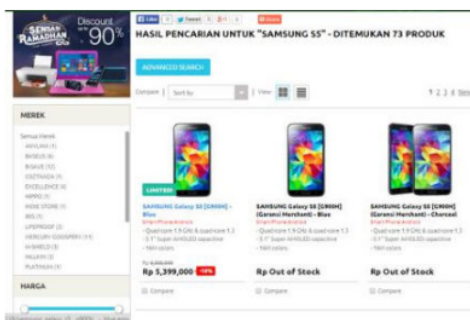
SERBU RAMADHAN Discount up to 90%

Like Tweet 0 Share

HASIL PENCARIAN UNTUK "SAMSUNG S5" - DITEMUKAN 73 PRODUK

ADVANCED SEARCH

Compare Sort by View 1 2 3 4 Next

MEREK

Semua Merek
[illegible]
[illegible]
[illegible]
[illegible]
EXCELLENCE
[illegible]
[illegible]
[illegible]
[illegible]
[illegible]
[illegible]
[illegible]
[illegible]

HARGA

LIMITED

SAMSUNG Galaxy S5 [G900H] - Blue
Smart Phone Android
- Quad core 1.9 GHz & quad core 1.3
- 5.1" Super AMOLED capacitive
- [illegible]

Rp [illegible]
Rp 5,399,000 -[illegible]%

Compare

SAMSUNG Galaxy S5 [G900H] (Garansi Merchant) - Blue
Smart Phone Android
- Quad core 1.9 GHz & quad core 1.3
- 5.1" Super AMOLED capacitive
- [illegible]

Rp Out of Stock

Compare

SAMSUNG Galaxy S5 [G900H] (Garansi Merchant) - Charcoal
Smart Phone Android
- Quad core 1.9 GHz & quad core 1.3
- 5.1" Super AMOLED capacitive
- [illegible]

Rp Out of Stock

Compare